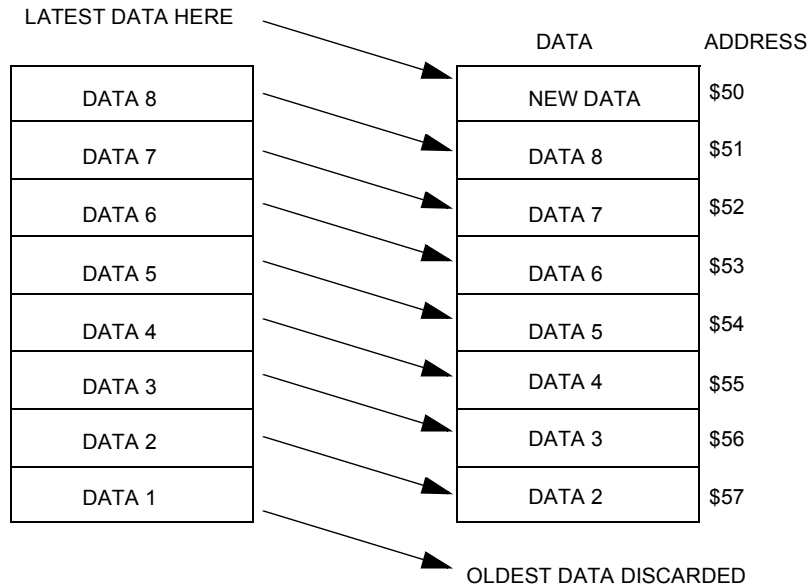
LATEST DATA HERE

DATA ADDRESS

DATA 8
DATA 7
DATA 6
DATA 5
DATA 4
DATA 3
DATA 2
DATA 1

NEW DATA $50
DATA 8 $51
DATA 7 $52
DATA 6 $53
DATA 5 $54
DATA 4 $55
DATA 3 $56
DATA 2 $57

OLDEST DATA DISCARDED